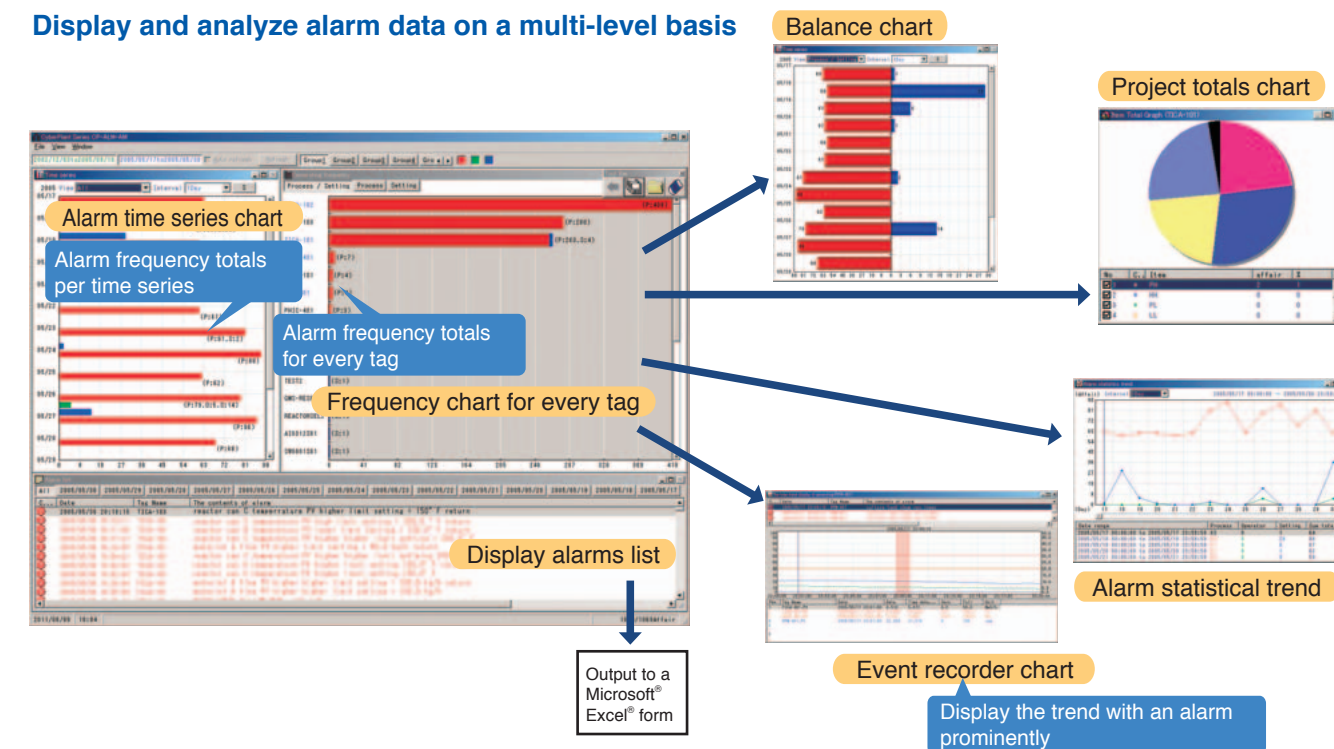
Display and analyze alarm data on a multi-level basis

Balance chart

Project totals chart

Alarm time series chart

Alarm frequency totals per time series

Alarm frequency totals for every tag

Frequency chart for every tag

Display alarms list

Output to a Microsoft® Excel® form

Alarm statistical trend

Event recorder chart

Display the trend with an alarm prominently